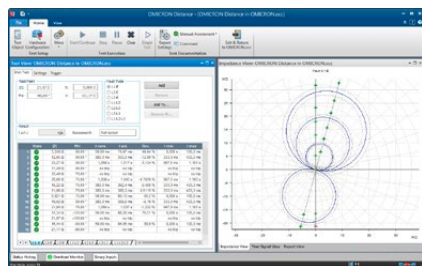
OMICRON Distance - OMICRON Distance in OMICRONcontrol

File Home View

Test Object Hardware Configuration Move Test Settings Start/Continue Stop Pause Clear Check Test Execution Report Settings Manual Assessment Comment Test Documentation Exit & Return to OMICRONcontrol

Test View: OMICRON Distance in OMICRONcontrol

Shot Test Settings Trigger

Fault Type
L1-E
L2-E
L3-E
L1-L2
L2-L3
L3-L1
L1-L2-L3

Add
Remove
Add To...
Remove All...

Impedance View: OMICRON Distance in OMICRONcontrol

Fault L1-E

Impedance View Time Signal View Report View

Status History Download Monitor Binary Inputs